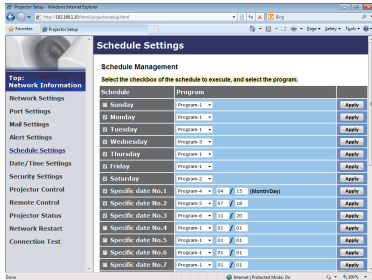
Projector Setup - Windows Internet Explorer

http://192.168.1.10/html/projectorsetup.html

Bing

Favorites

Projector Setup

Page ▾ Safety ▾ Tools ▾

Schedule Settings

Top: Network Information

Network Settings

Port Settings

Mail Settings

Alert Settings

Schedule Settings

Date/Time Settings

Security Settings

Projector Control

Remote Control

Projector Status

Network Restart

Connection Test

Schedule Management

Select the checkbox of the schedule to execute, and select the program.

| Schedule | Program | |
|---|---|---|
| Sunday | Program-1 | Apply |
| Monday | Program-1 | Apply |
| Tuesday | Program-1 | Apply |
| Wednesday | Program-3 | Apply |
| Thursday | Program-1 | Apply |
| Friday | Program-1 | Apply |
| Saturday | Program-2 | Apply |
| Specific date No.1 | Program-4 04 / 15 (Month/Day) | Apply |
| Specific date No.2 | Program-5 07 / 16 | Apply |
| Specific date No.3 | Program-6 11 / 20 | Apply |
| Specific date No.4 | Program-1 01 / 01 | Apply |
| Specific date No.5 | Program-1 01 / 01 | Apply |
| Specific date No.6 | Program-1 01 / 01 | Apply |
| Specific date No.7 | Program-1 01 / 01 | Apply |

Done

Internet | Protected Mode: On

100%